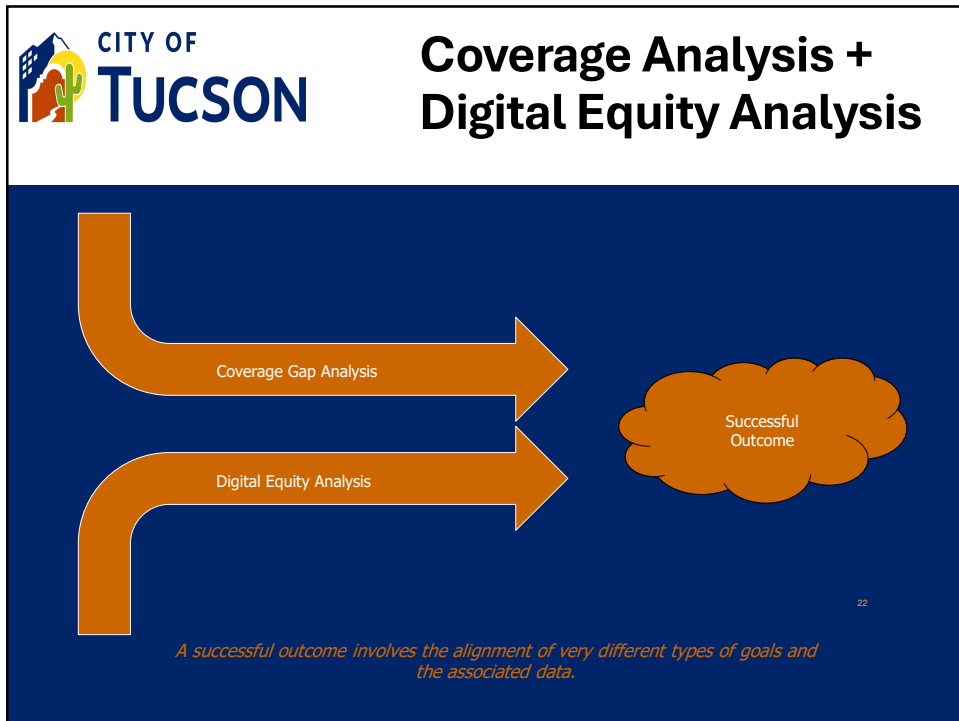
CITY OF
TUCSON

Coverage Analysis + Digital Equity Analysis

Coverage Gap Analysis

Digital Equity Analysis

Successful Outcome

22

A successful outcome involves the alignment of very different types of goals and the associated data.